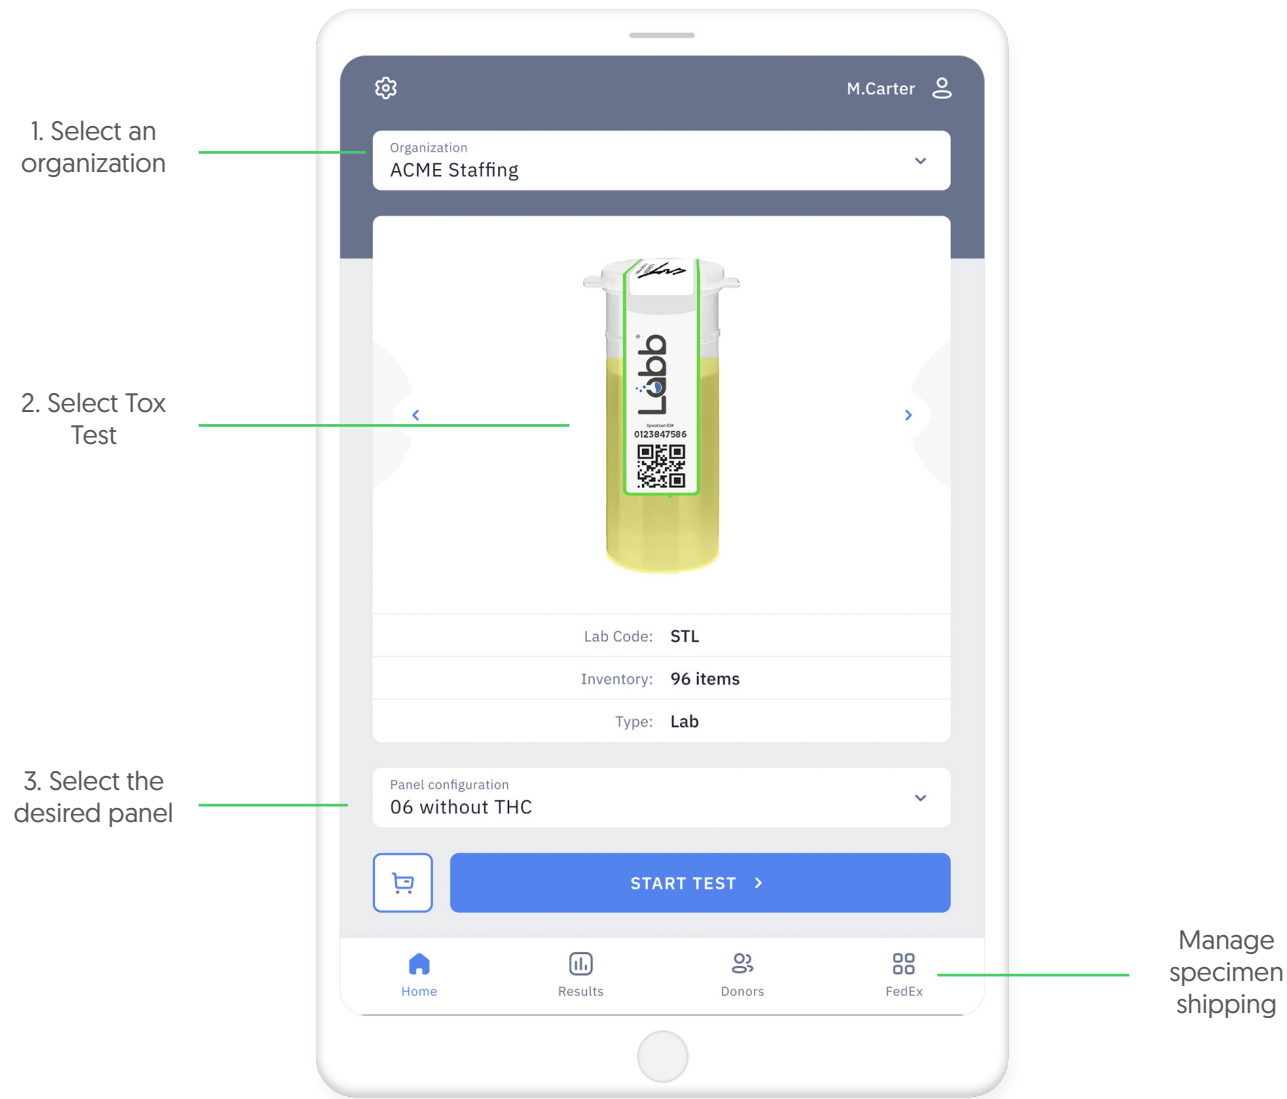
1. Select an organization

2. Select Tox Test

3. Select the desired panel

M.Carter

Organization
ACME Staffing

Labb
Specimen ID#
0123847586

Lab Code: STL
Inventory: 96 items
Type: Lab

Panel configuration
06 without THC

START TEST

Home
Results
Donors
FedEx

Manage specimen shipping